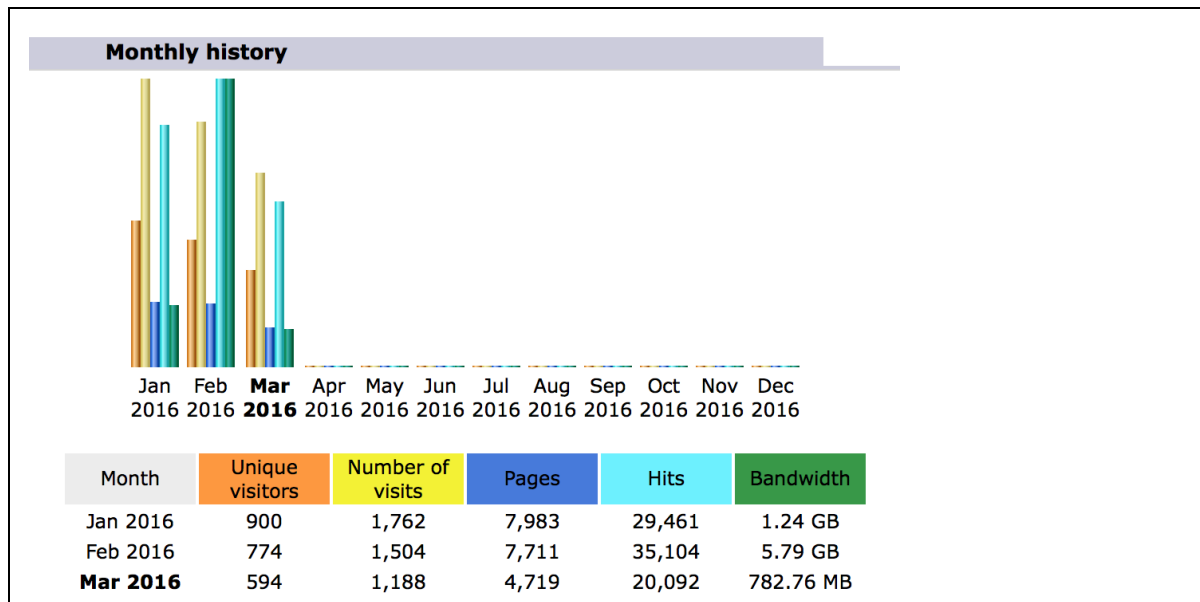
Monthly history

Jan 2016 Feb 2016 **Mar 2016** Apr 2016 May 2016 Jun 2016 Jul 2016 Aug 2016 Sep 2016 Oct 2016 Nov 2016 Dec 2016

| Month | Unique visitors | Number of visits | Pages | Hits | Bandwidth |
|---|---|---|---|---|---|
| Jan 2016 | 900 | 1,762 | 7,983 | 29,461 | 1.24 GB |
| Feb 2016 | 774 | 1,504 | 7,711 | 35,104 | 5.79 GB |
| **Mar 2016** | 594 | 1,188 | 4,719 | 20,092 | 782.76 MB |